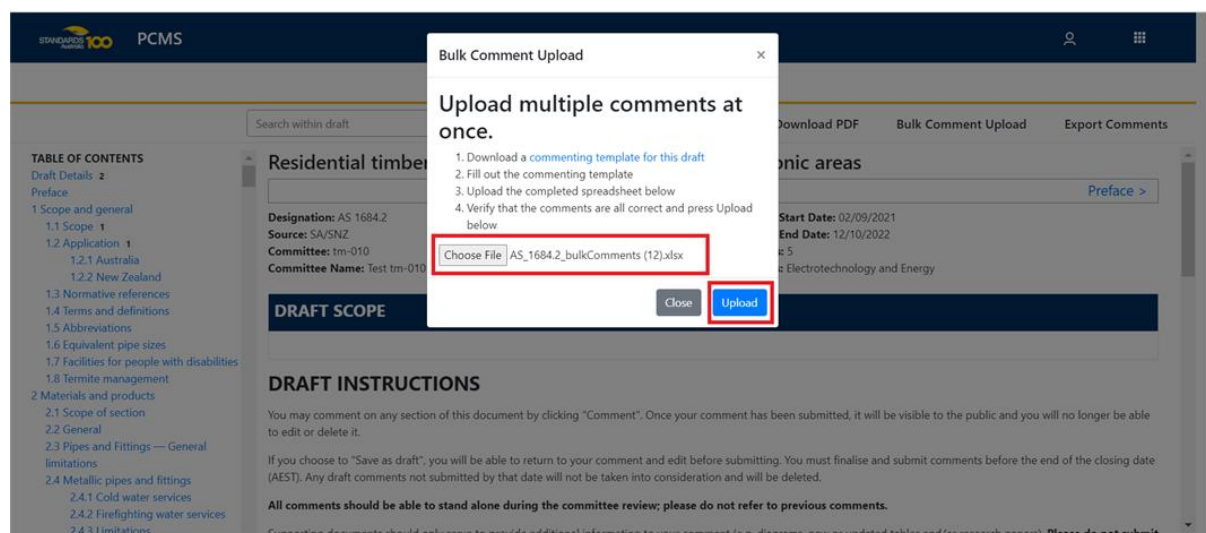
STANDARDS Australia 100 PCMS

Search within draft

Download PDF Bulk Comment Upload Export Comments

TABLE OF CONTENTS
Draft Details 2
Preface
1 Scope and general
1.1 Scope 1
1.2 Application 1
1.2.1 Australia
1.2.2 New Zealand
1.3 Normative references
1.4 Terms and definitions
1.5 Abbreviations
1.6 Equivalent pipe sizes
1.7 Facilities for people with disabilities
1.8 Termite management
2 Materials and products
2.1 Scope of section
2.2 General
2.3 Pipes and Fittings — General limitations
2.4 Metallic pipes and fittings
2.4.1 Cold water services
2.4.2 Firefighting water services
2.4.3 Limitations

Residential timber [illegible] onic areas

Preface >

Designation: AS 1684.2
Source: SA/SNZ
Committee: tm-010
Committee Name: Test tm-010

Start Date: 02/09/2021
End Date: 12/10/2022
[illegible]: 5
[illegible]: Electrotechnology and Energy

DRAFT SCOPE

DRAFT INSTRUCTIONS

You may comment on any section of this document by clicking "Comment". Once your comment has been submitted, it will be visible to the public and you will no longer be able to edit or delete it.

If you choose to "Save as draft", you will be able to return to your comment and edit before submitting. You must finalise and submit comments before the end of the closing date (AEST). Any draft comments not submitted by that date will not be taken into consideration and will be deleted.

All comments should be able to stand alone during the committee review; please do not refer to previous comments.

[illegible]

Bulk Comment Upload ×

Upload multiple comments at once.

1. Download a commenting template for this draft
2. Fill out the commenting template
3. Upload the completed spreadsheet below
4. Verify that the comments are all correct and press Upload below

Choose File AS_1684.2_bulkComments (12).xlsx

Close Upload